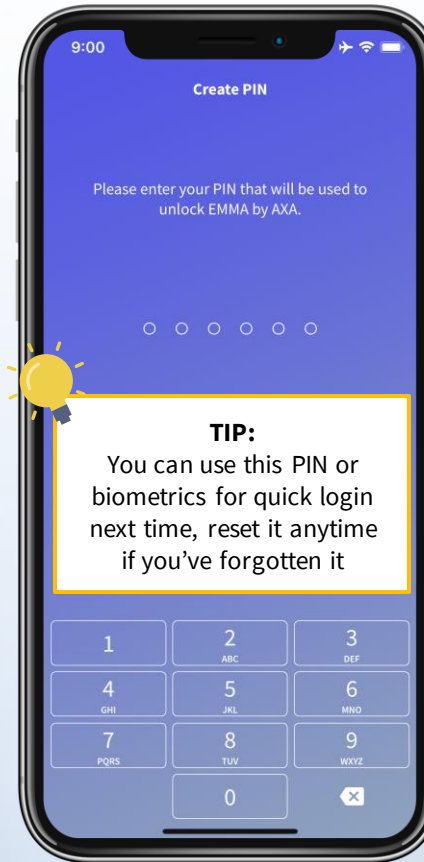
9:00

Create PIN

Please enter your PIN that will be used to unlock EMMA by AXA.

TIP:
You can use this PIN or biometrics for quick login next time, reset it anytime if you’ve forgotten it

1
2 ABC
3 DEF
4 GHI
5 JKL
6 MNO
7 PQRS
8 TUV
9 WXYZ
0